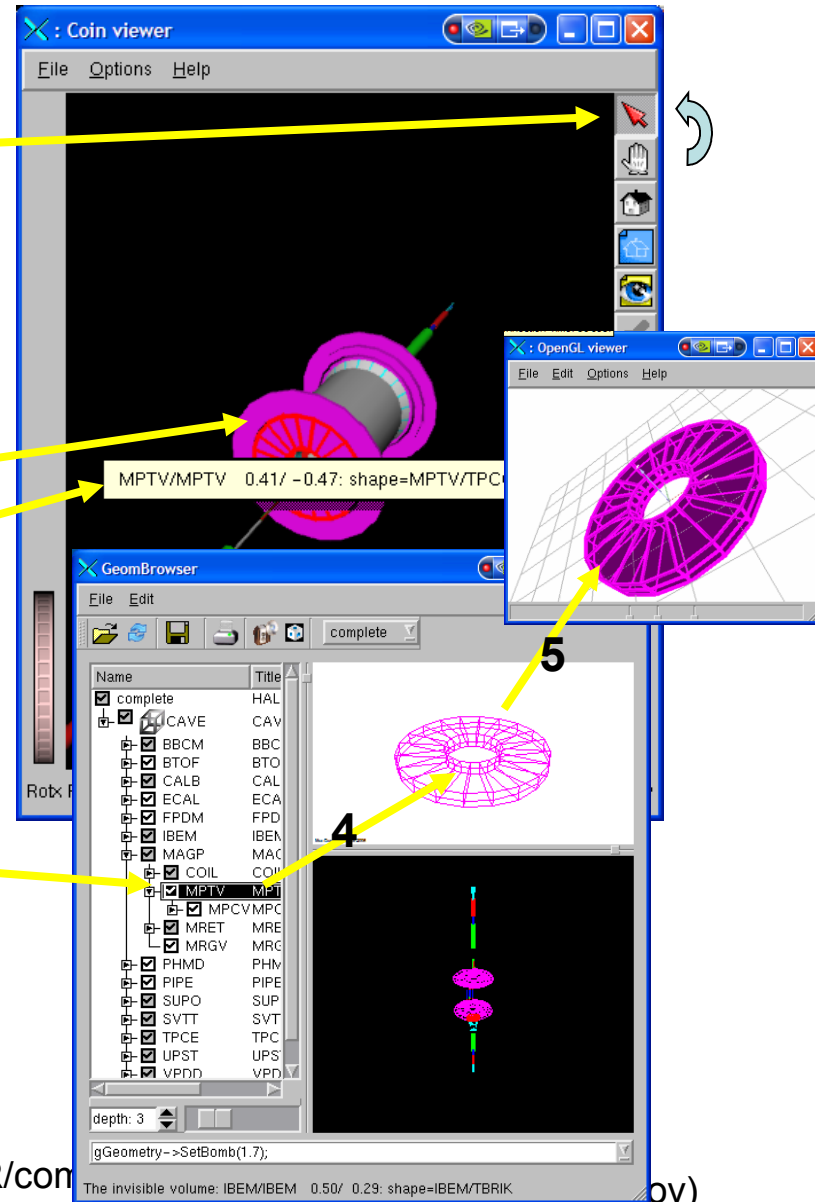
: Coin viewer
File Options Help

: OpenGL viewer
File Edit Options Help

MPTV/MPTV 0.41/ -0.47: shape=MPTV/TPC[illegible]

GeomBrowser
File Edit
complete

| Name | Title |
|---|---|
| complete | HAL |
| CAVE | CAV |
| BBCM | BBC |
| BTOF | BTO |
| CALB | CAL |
| ECAL | ECA |
| FPDM | FPD |
| IBEM | IBEM |
| MAGP | MAG |
| COIL | CO |
| MPTV | MPT |
| MPCV | MPC |
| MRET | MRE |
| MRGV | MRG |
| PHMD | PHM |
| PIPE | PIPE |
| SUPO | SUP |
| SVTT | SVT |
| TPCE | TPC |
| UPST | UPS |
| VPDD | VPD |

depth: 3

gGeometry->SetBomb(1.7);

The invisible volume: IBEM/IBEM 0.50/ 0.29: shape=IBEM/TBRIK

Rotx

5

4

:/com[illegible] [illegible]py)